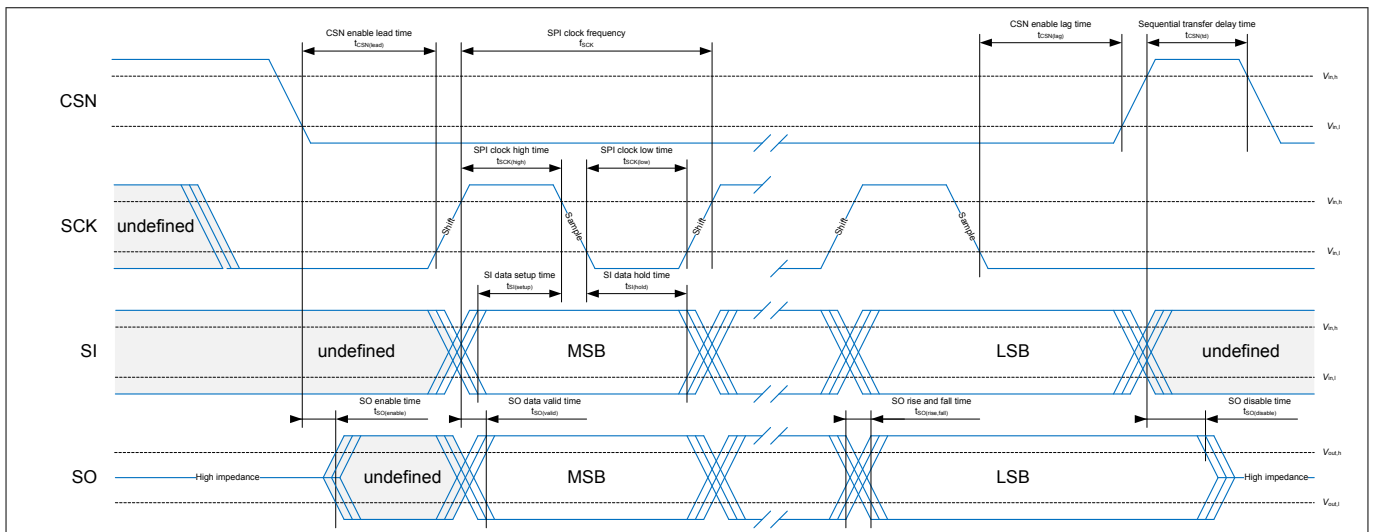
CSN enable lead time
$t_{CSN(lead)}$

SPI clock frequency
$f_{SCK}$

CSN enable lag time
$t_{CSN(lag)}$

Sequential transfer delay time
$t_{CSN(td)}$

CSN

$V_{in,h}$

$V_{in,l}$

SPI clock high time
$t_{SCK(high)}$

SPI clock low time
$t_{SCK(low)}$

SCK

undefined

Shift

Sample

Shift

Shift

Sample

$V_{in,h}$

$V_{in,l}$

SI data setup time
$t_{SI(setup)}$

SI data hold time
$t_{SI(hold)}$

SI

undefined

MSB

LSB

undefined

$V_{in,h}$

$V_{in,l}$

SO enable time
$t_{SO(enable)}$

SO data valid time
$t_{SO(valid)}$

SO rise and fall time
$t_{SO(rise,fall)}$

SO disable time
$t_{SO(disable)}$

SO

High impedance

undefined

MSB

LSB

High impedance

$V_{out,h}$

$V_{out,l}$